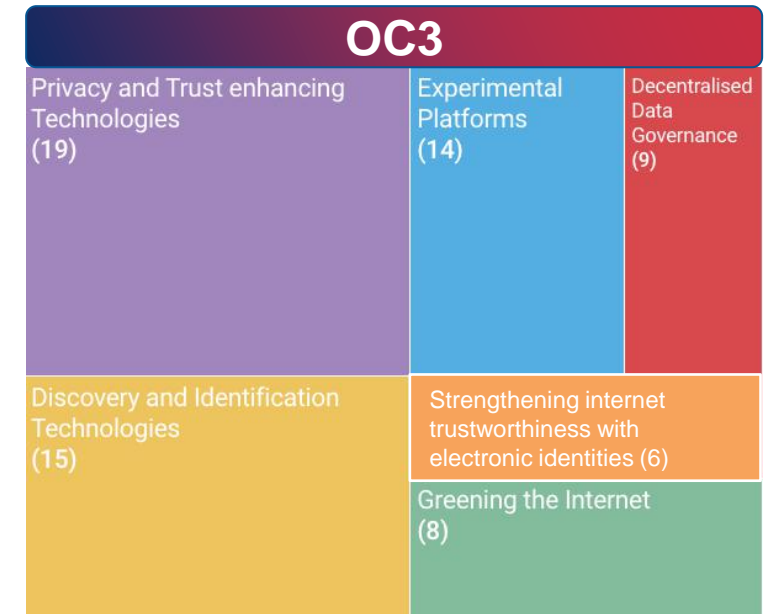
OC3

Privacy and Trust enhancing Technologies
(19)

Experimental Platforms
(14)

Decentralised Data Governance
(9)

Discovery and Identification Technologies
(15)

Strengthening internet trustworthiness with electronic identities (6)

Greening the Internet
(8)